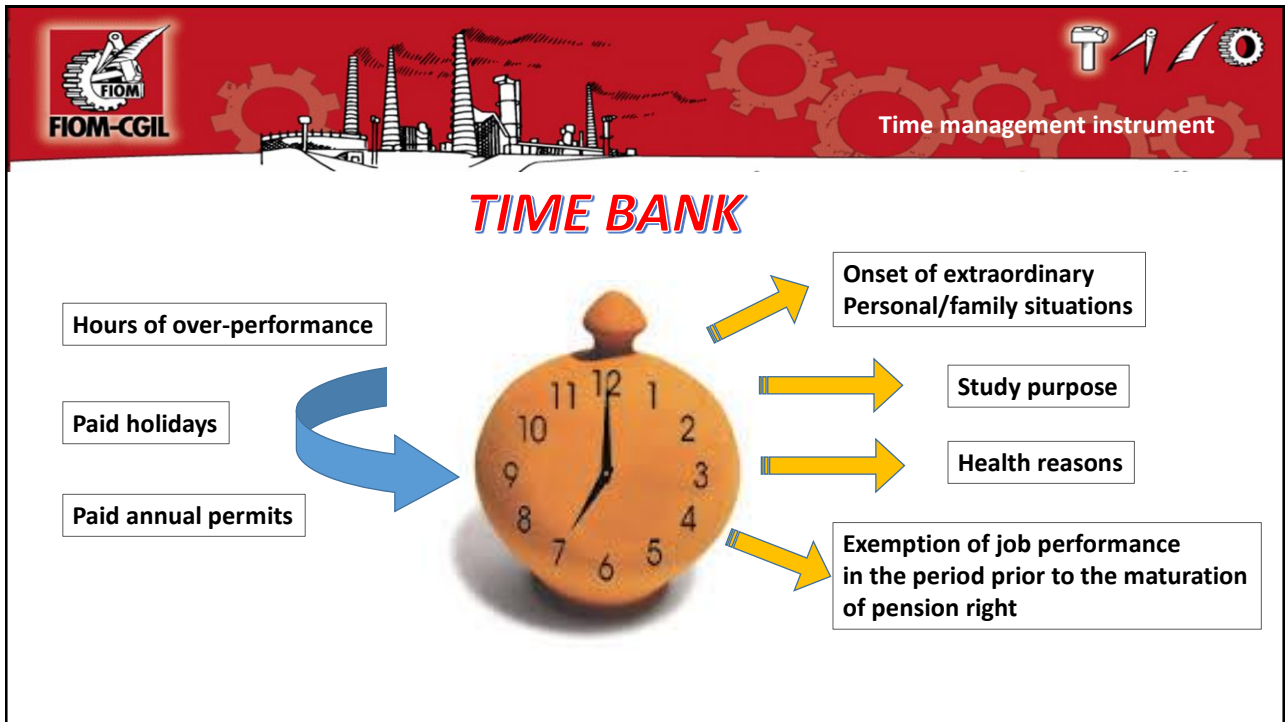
FIOM
FIOM-CGIL

Time management instrument

TIME BANK

Hours of over-performance

Paid holidays

Paid annual permits

11 12 1 2 3 4 5 6 7 8 9 10

Onset of extraordinary Personal/family situations

Study purpose

Health reasons

Exemption of job performance in the period prior to the maturation of pension right